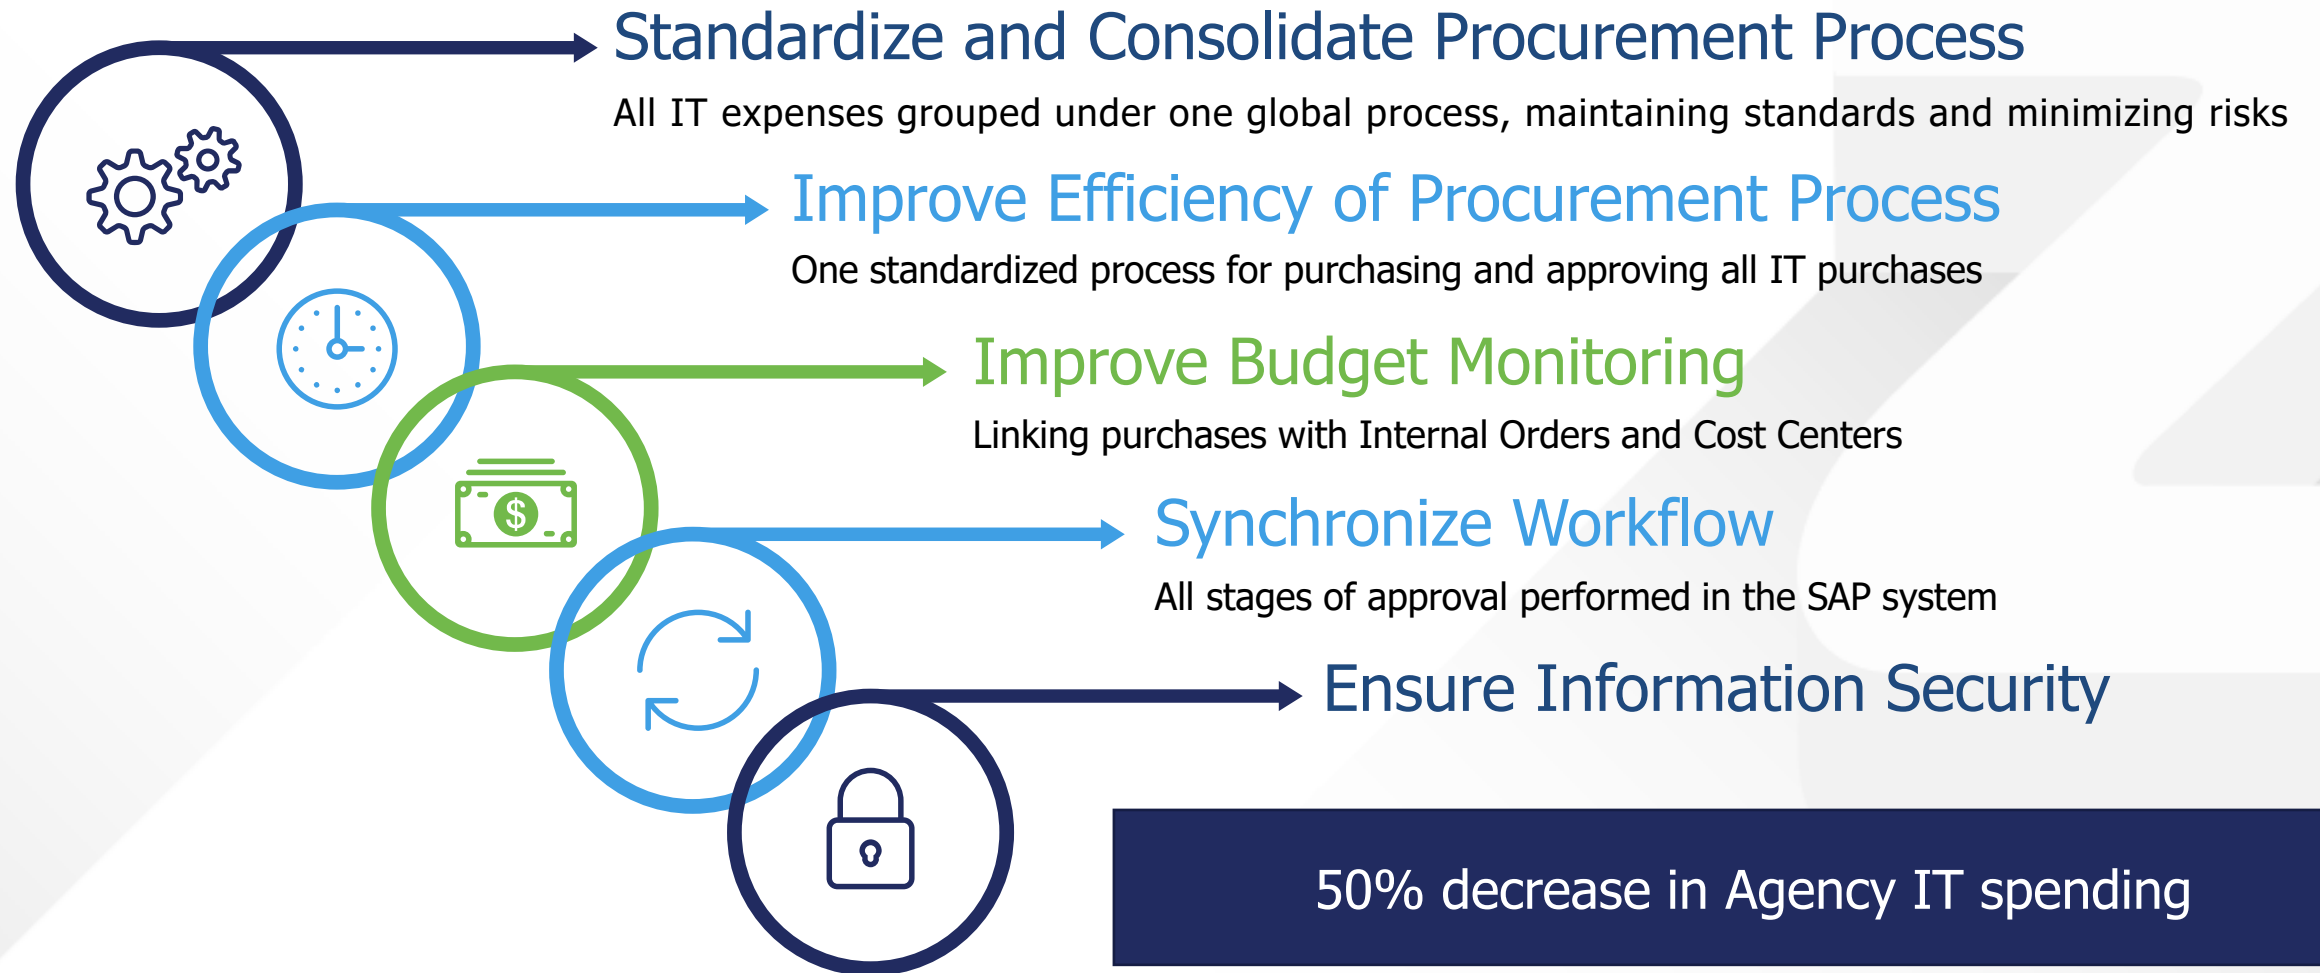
Standardize and Consolidate Procurement Process

All IT expenses grouped under one global process, maintaining standards and minimizing risks

Improve Efficiency of Procurement Process

One standardized process for purchasing and approving all IT purchases

Improve Budget Monitoring

Linking purchases with Internal Orders and Cost Centers

Synchronize Workflow

All stages of approval performed in the SAP system

Ensure Information Security

$

50% decrease in Agency IT spending